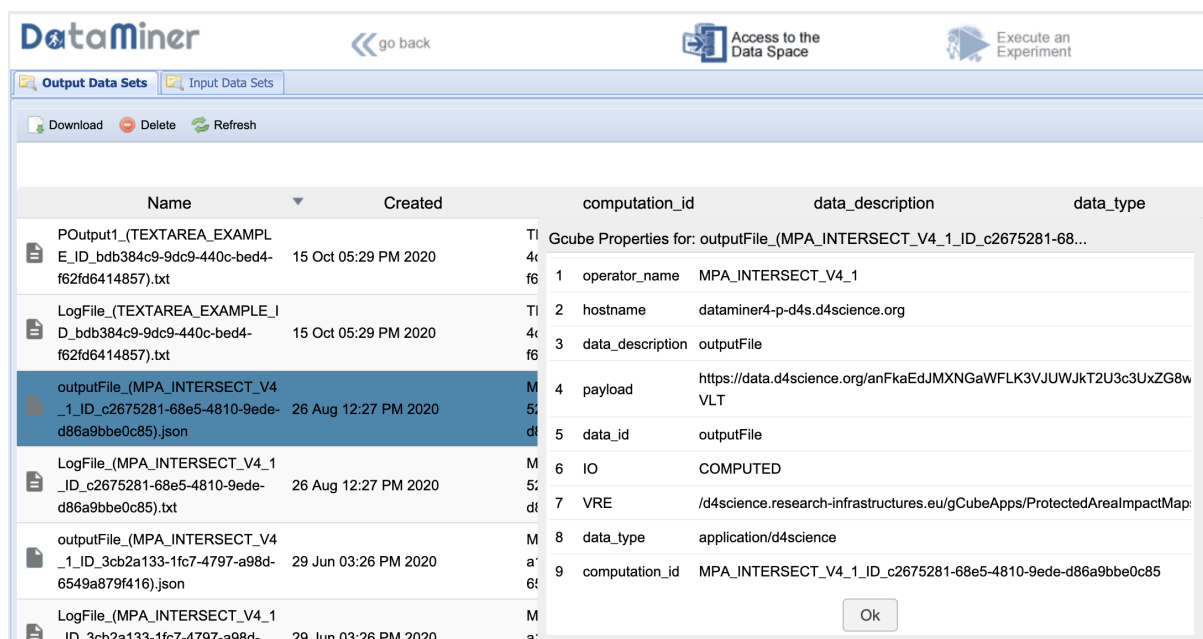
DataMiner

go back

Access to the Data Space

Execute an Experiment

Output Data Sets | Input Data Sets

Download | Delete | Refresh

| Name | Created | computation_id | data_description | data_type |
|---|---|---|---|---|
| POutput1_(TEXTAREA_EXAMPLE_ID_bdb384c9-9dc9-440c-bed4-f62fd6414857).txt | 15 Oct 05:29 PM 2020 | Tl 4c f6 | | |
| LogFile_(TEXTAREA_EXAMPLE_ID_bdb384c9-9dc9-440c-bed4-f62fd6414857).txt | 15 Oct 05:29 PM 2020 | Tl 4c f6 | | |
| outputFile_(MPA_INTERSECT_V4_1_ID_c2675281-68e5-4810-9ede-d86a9bbe0c85).json | 26 Aug 12:27 PM 2020 | M 52 d8 | | |
| LogFile_(MPA_INTERSECT_V4_1_ID_c2675281-68e5-4810-9ede-d86a9bbe0c85).txt | 26 Aug 12:27 PM 2020 | M 52 d8 | | |
| outputFile_(MPA_INTERSECT_V4_1_ID_3cb2a133-1fc7-4797-a98d-6549a879f416).json | 29 Jun 03:26 PM 2020 | M a 65 | | |
| LogFile_(MPA_INTERSECT_V4_1_ID_3cb2a133-1fc7-4797-a98d- | 29 Jun 03:26 PM 2020 | M a | | |

Gcube Properties for: outputFile_(MPA_INTERSECT_V4_1_ID_c2675281-68...

| | | |
|---|---|---|
| 1 | operator_name | MPA_INTERSECT_V4_1 |
| 2 | hostname | dataminer4-p-d4s.d4science.org |
| 3 | data_description | outputFile |
| 4 | payload | https://data.d4science.org/anFkaEdJMXNGaWFLK3VJUWJkT2U3c3UxZG8w VLT |
| 5 | data_id | outputFile |
| 6 | IO | COMPUTED |
| 7 | VRE | /d4science.research-infrastructures.eu/gCubeApps/ProtectedAreaImpactMap |
| 8 | data_type | application/d4science |
| 9 | computation_id | MPA_INTERSECT_V4_1_ID_c2675281-68e5-4810-9ede-d86a9bbe0c85 |

Ok